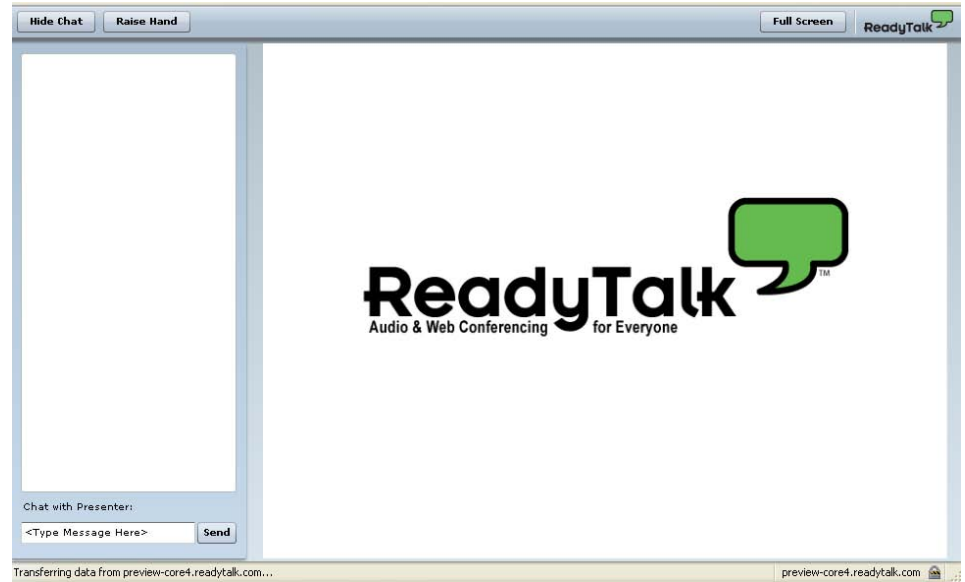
Hide Chat
Raise Hand
Full Screen
ReadyTalk

ReadyTalk™
Audio & Web Conferencing for Everyone

Chat with Presenter:
<Type Message Here>
Send

Transferring data from preview-core4.readytalk.com...
preview-core4.readytalk.com